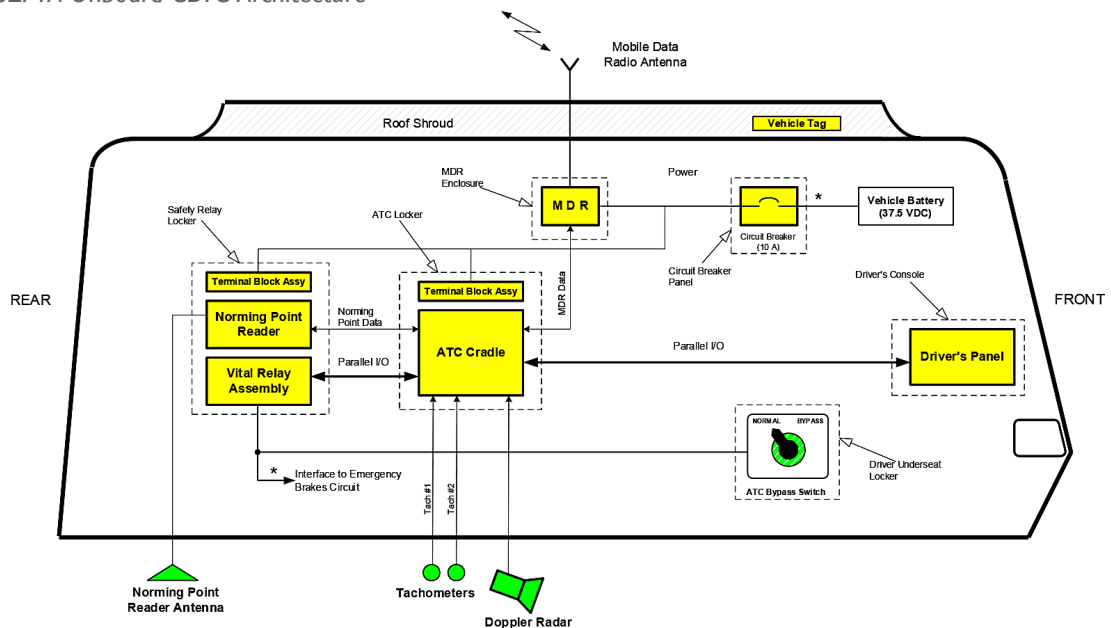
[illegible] Onboard CBTC Architecture

Mobile Data Radio Antenna

Roof Shroud

Vehicle Tag

MDR Enclosure

Power

M D R

*

Vehicle Battery (37.5 VDC)

Circuit Breaker (10 A)

Circuit Breaker Panel

Safety Relay Locker

ATC Locker

Terminal Block Assy

Terminal Block Assy

MDR Data

Driver's Console

REAR

FRONT

Norming Point Reader

Norming Point Data

ATC Cradle

Parallel I/O

Driver's Panel

Vital Relay Assembly

Parallel I/O

NORMAL

BYPASS

Driver Underseat Locker

* Interface to Emergency Brakes Circuit

ATC Bypass Switch

Tach #1

Tach #2

Norming Point Reader Antenna

Tachometers

Doppler Radar